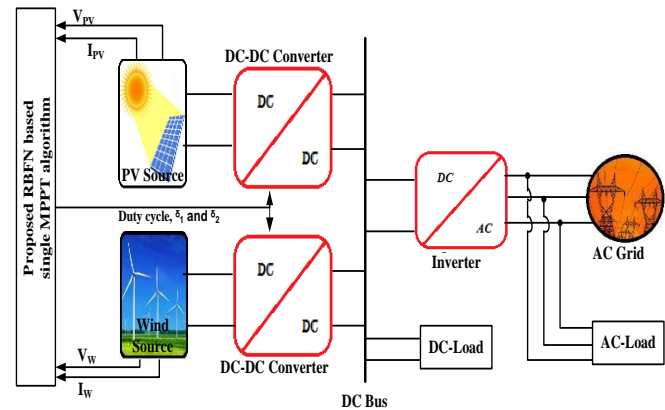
Proposed RBFN based single MPPT algorithm

$V_{PV}$

$I_{PV}$

PV Source

DC-DC Converter

DC

DC

Duty cycle, $\delta_1$ and $\delta_2$

Wind Source

DC

DC

DC-DC Converter

$V_W$

$I_W$

DC Bus

DC

AC

Inverter

AC Grid

DC-Load

AC-Load